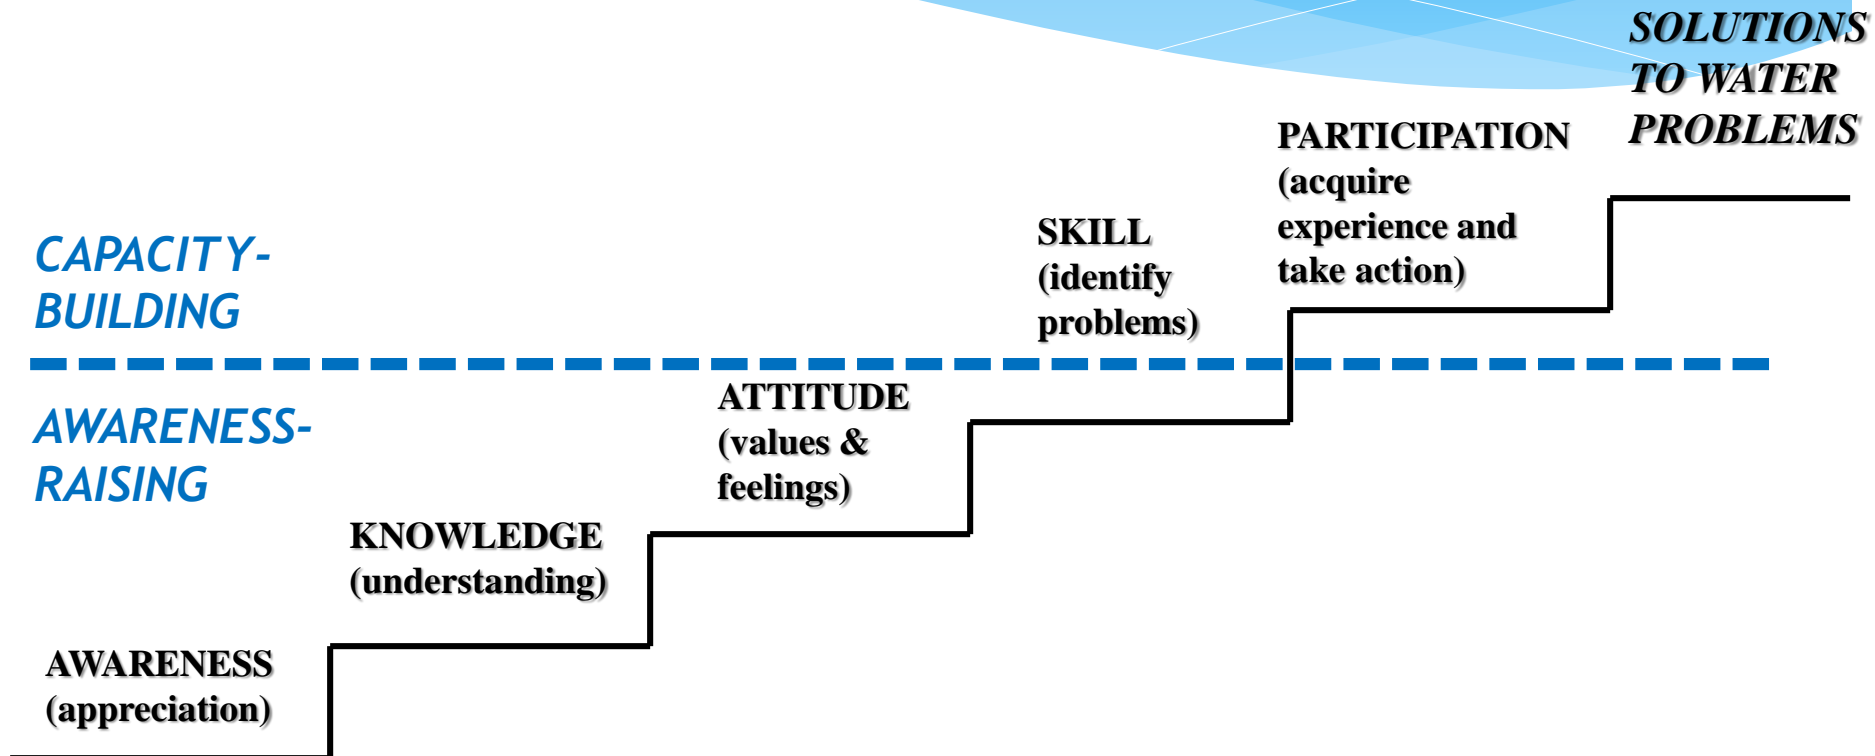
SOLUTIONS TO WATER PROBLEMS

PARTICIPATION (acquire experience and take action)

SKILL (identify problems)

CAPACITY-BUILDING

AWARENESS-RAISING

ATTITUDE (values & feelings)

KNOWLEDGE (understanding)

AWARENESS (appreciation)